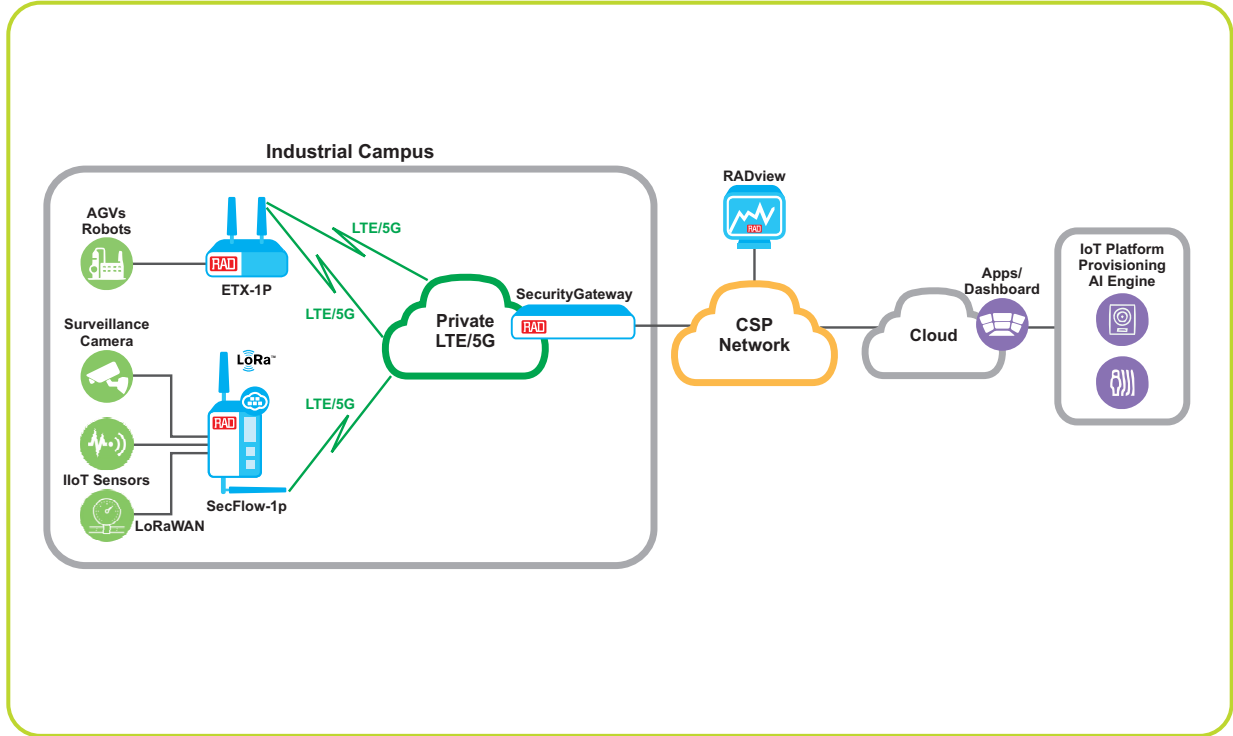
Industrial Campus

AGVs
Robots

RAD
ETX-1P

LTE/5G

LTE/5G

Surveillance
Camera

LoRa™

RAD

IIoT Sensors

LoRaWAN

SecFlow-1p

LTE/5G

Private
LTE/5G

SecurityGateway
RAD

RADview
RAD

CSP
Network

Apps/
Dashboard

Cloud

IoT Platform
Provisioning
AI Engine